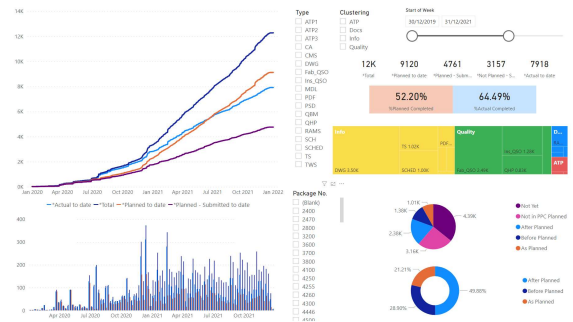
14K
12K
10K
8K
6K
4K
2K
0K
Jan 2020 Apr 2020 Jul 2020 Oct 2020 Jan 2021 Apr 2021 Jul 2021 Oct 2021 Jan 2022
*Actual to date *Total *Planned to date *Planned - Submitted to date

Apr 2020 Jul 2020 Oct 2020 Jan 2021 Apr 2021 Jul 2021 Oct 2021

Type
ATP1
ATP2
ATP3
CA
CMS
DWG
Fab_QSO
Ins_QSO
MDL
PDF
PSD
QBM
QHP
RAMS
SCH
SCHED
TS
TWS

Clustering
ATP
Docs
Info
Quality

Start of Week
30/12/2019
31/12/2021

12K
*Total
9120
*Planned to date
4761
*Planned - Subm...
3157
*Not Planned - S...
7918
*Actual to date

52.20%
%Planned Completed
64.49%
%Actual Completed

Info
DWG 3.50K
TS 1.02K
SCHED 1.00K
PDF...
Quality
Ins_QSO 2.40K
Fab_QSO 1.25K
QHP 0.81K
D...
ATP

Package No.
(Blank)
2400
2700
2800
3200
3600
3700
3800
4100
4200
4255
4260
4300
4446

1.01K
1.30K
2.26K
1.30K
4.39K
Not Yet
Not in PPC Planned
After Planned
Before Planned
As Planned

21.21%
28.90%
49.88%
After Planned
Before Planned
As Planned